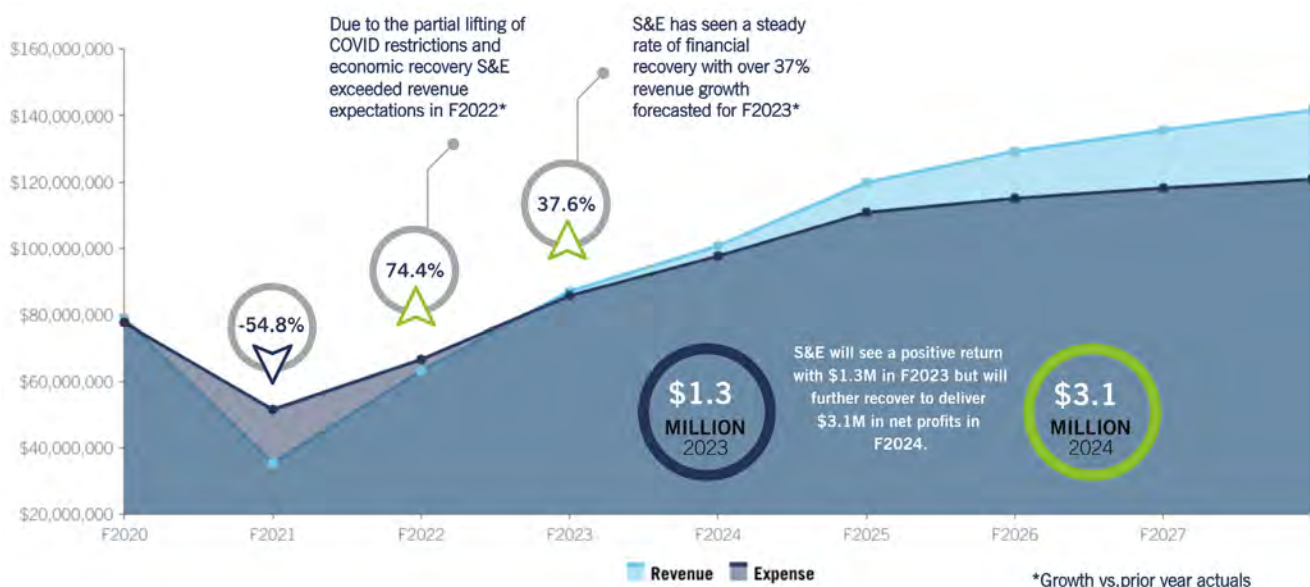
$160,000,000
$140,000,000
$120,000,000
$100,000,000
$80,000,000
$60,000,000
$40,000,000
$20,000,000

Due to the partial lifting of COVID restrictions and economic recovery S&E exceeded revenue expectations in F2022*

S&E has seen a steady rate of financial recovery with over 37% revenue growth forecasted for F2023*

-54.8%

74.4%

37.6%

$1.3
MILLION
2023

S&E will see a positive return with $1.3M in F2023 but will further recover to deliver $3.1M in net profits in F2024.

$3.1
MILLION
2024

F2020 F2021 F2022 F2023 F2024 F2025 F2026 F2027

Revenue Expense

*Growth vs.prior year actuals